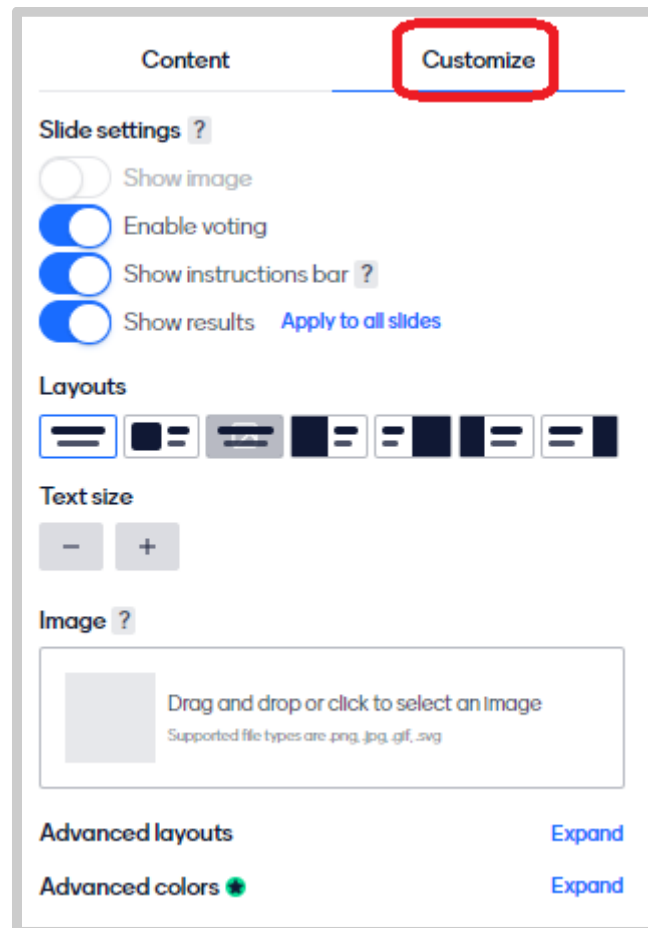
Content

Customize

Slide settings ?

Show image

Enable voting

Show instructions bar ?

Show results Apply to all slides

Layouts

Text size

−
+

Image ?

Drag and drop or click to select an image

Supported file types are .png, .jpg, .gif, .svg

Advanced layouts Expand

Advanced colors Expand